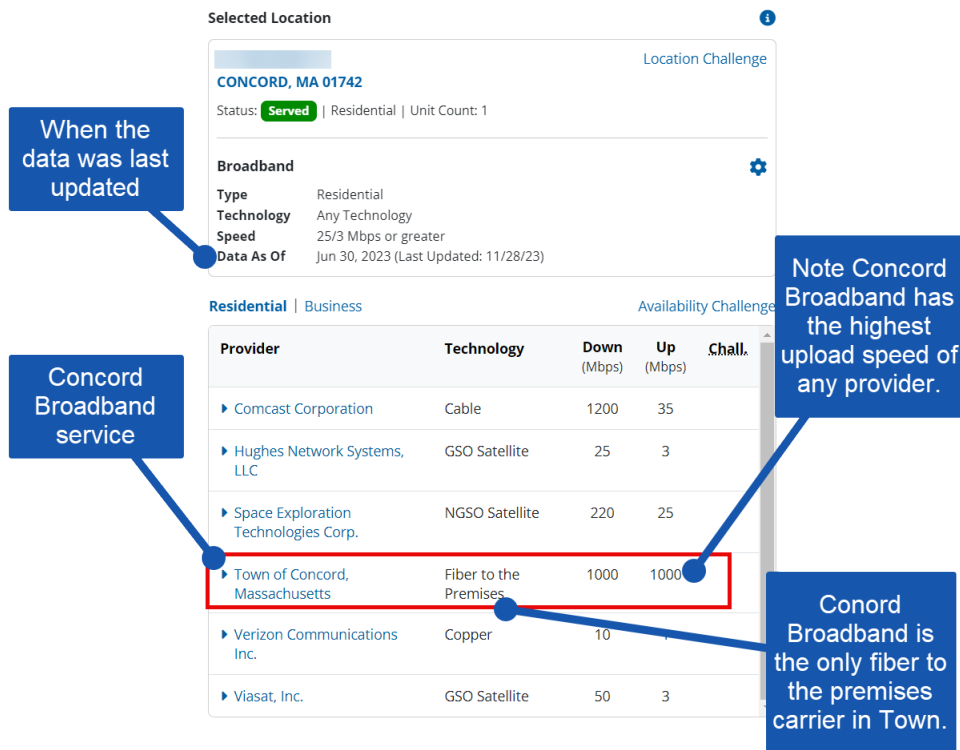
Selected Location

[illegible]
CONCORD, MA 01742
Location Challenge

Status: Served | Residential | Unit Count: 1

Broadband

| Type | Residential |
|---|---|
| Technology | Any Technology |
| Speed | 25/3 Mbps or greater |
| Data As Of | Jun 30, 2023 (Last Updated: 11/28/23) |

Residential | Business
Availability Challenge

| Provider | Technology | Down (Mbps) | Up (Mbps) | Chall. |
|---|---|---|---|---|
| Comcast Corporation | Cable | 1200 | 35 | |
| Hughes Network Systems, LLC | GSO Satellite | 25 | 3 | |
| Space Exploration Technologies Corp. | NGSO Satellite | 220 | 25 | |
| Town of Concord, Massachusetts | Fiber to the Premises | 1000 | 1000 | |
| Verizon Communications Inc. | Copper | 10 | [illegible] | |
| Viasat, Inc. | GSO Satellite | 50 | 3 | |

When the data was last updated

Concord Broadband service

Note Concord Broadband has the highest upload speed of any provider.

Conord Broadband is the only fiber to the premises carrier in Town.